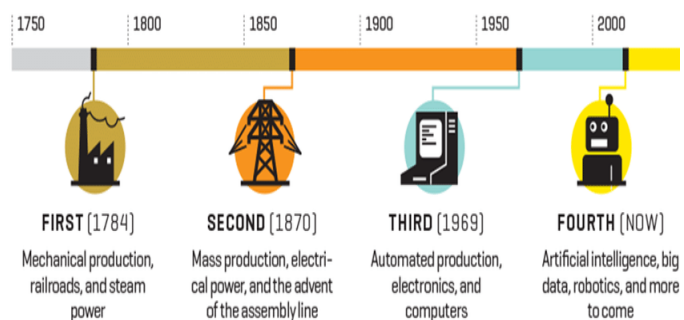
1750 1800 1850 1900 1950 2000

FIRST (1784)
Mechanical production, railroads, and steam power

SECOND (1870)
Mass production, electrical power, and the advent of the assembly line

THIRD (1969)
Automated production, electronics, and computers

FOURTH (NOW)
Artificial intelligence, big data, robotics, and more to come